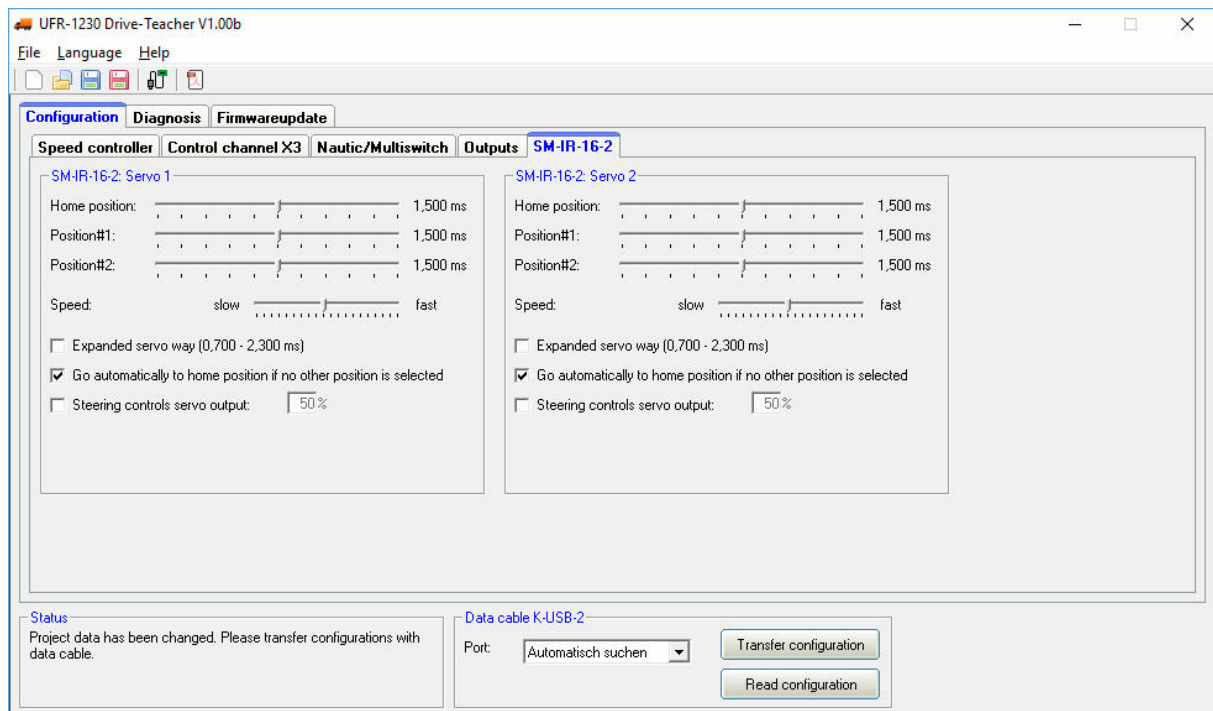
UFR-1230 Drive-Teacher V1.00b

File Language Help

Configuration Diagnosis Firmwareupdate

Speed controller Control channel X3 Nautic/Multiswitch Outputs SM-IR-16-2

SM-IR-16-2: Servo 1

Home position: 1,500 ms

Position#1: 1,500 ms

Position#2: 1,500 ms

Speed: slow fast

Expanded servo way (0,700 - 2,300 ms)

Go automatically to home position if no other position is selected

Steering controls servo output: 50 %

SM-IR-16-2: Servo 2

Home position: 1,500 ms

Position#1: 1,500 ms

Position#2: 1,500 ms

Speed: slow fast

Expanded servo way (0,700 - 2,300 ms)

Go automatically to home position if no other position is selected

Steering controls servo output: 50 %

Status

Project data has been changed. Please transfer configurations with data cable.

Data cable K-USB-2

Port: Automatisch suchen

Transfer configuration

Read configuration